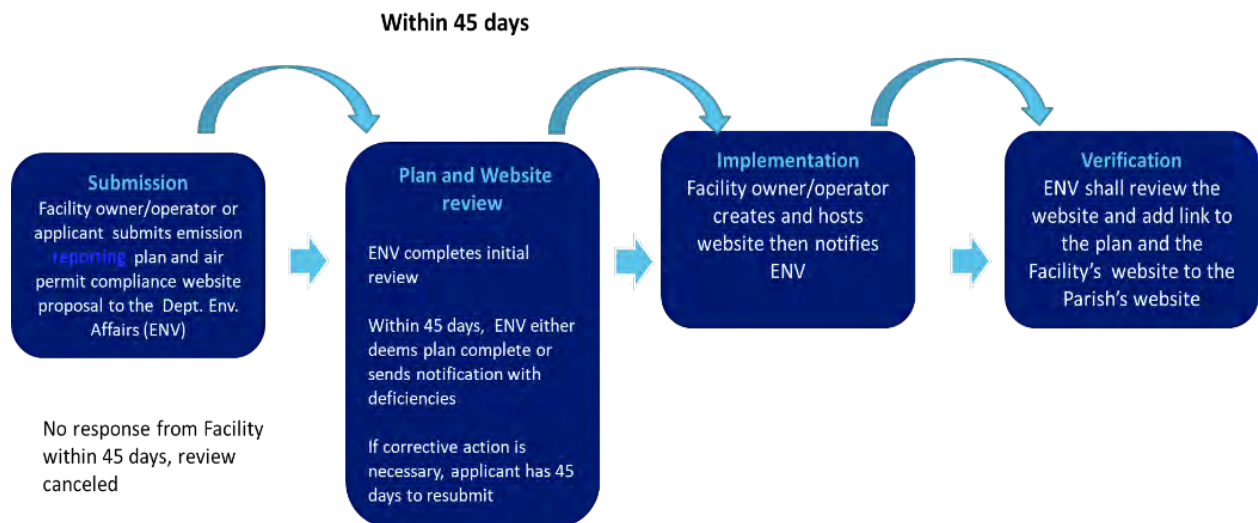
Within 45 days

Submission
Facility owner/operator or applicant submits emission reporting plan and air permit compliance website proposal to the Dept. Env. Affairs (ENV)

Plan and Website review

ENV completes initial review

Within 45 days, ENV either deems plan complete or sends notification with deficiencies

If corrective action is necessary, applicant has 45 days to resubmit

Implementation
Facility owner/operator creates and hosts website then notifies ENV

Verification
ENV shall review the website and add link to the plan and the Facility's website to the Parish's website

No response from Facility within 45 days, review canceled